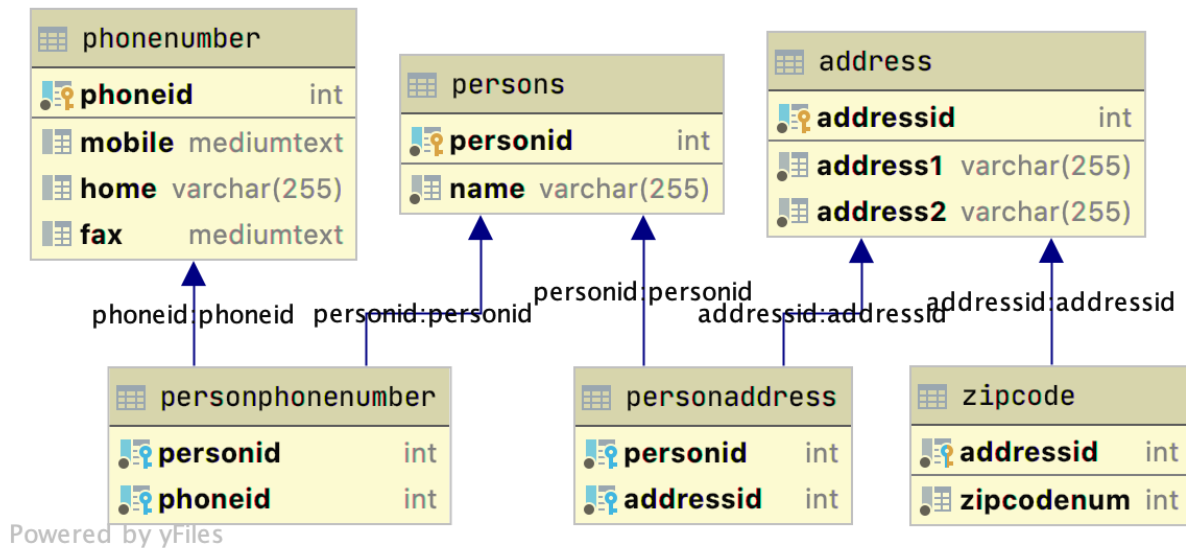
phonenumber

| | |
|---|---|
| phoneid | int |
| mobile | mediumtext |
| home | varchar(255) |
| fax | mediumtext |

persons

| | |
|---|---|
| personid | int |
| name | varchar(255) |

address

| | |
|---|---|
| addressid | int |
| address1 | varchar(255) |
| address2 | varchar(255) |

phoneid:phoneid

personid:personid

personid:personid

addressid:addressid

addressid:addressid

personphonenumber

| | |
|---|---|
| personid | int |
| phoneid | int |

personaddress

| | |
|---|---|
| personid | int |
| addressid | int |

zipcode

| | |
|---|---|
| addressid | int |
| zipcodenum | int |

Powered by yFiles